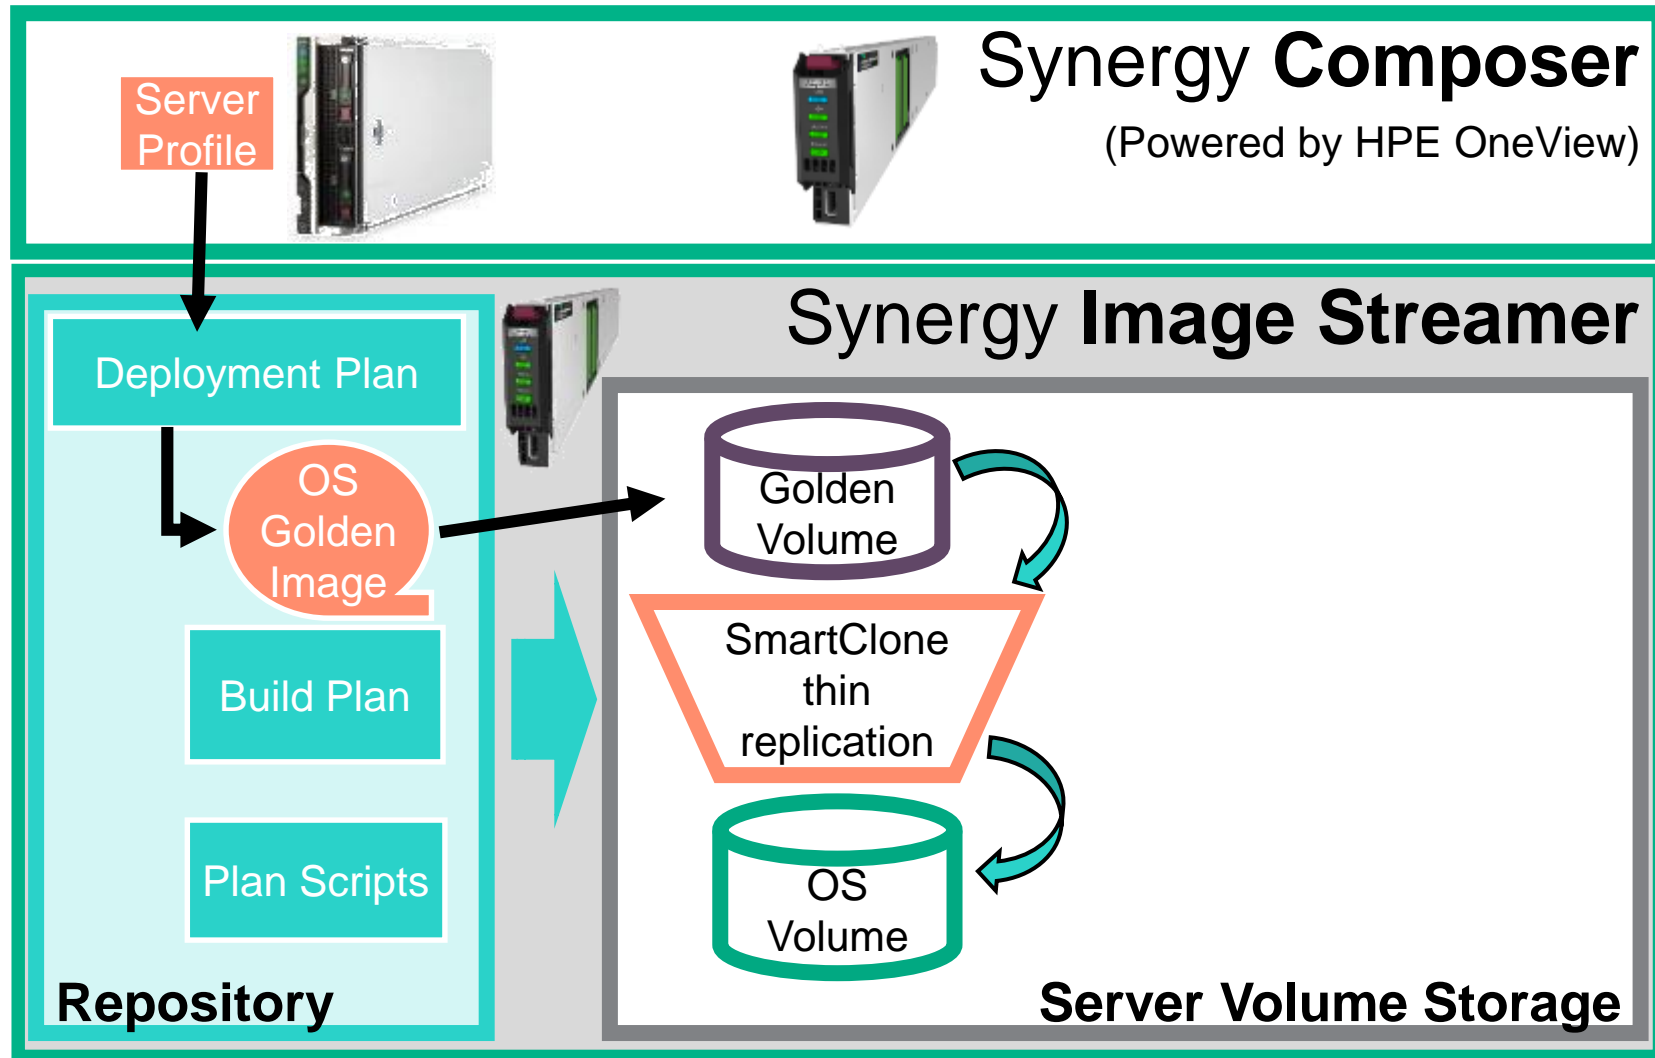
Server Profile

Synergy **Composer**

(Powered by HPE OneView)

Synergy **Image Streamer**

Deployment Plan

OS Golden Image

Build Plan

Plan Scripts

**Repository**

Golden Volume

SmartClone thin replication

OS Volume

**Server Volume Storage**